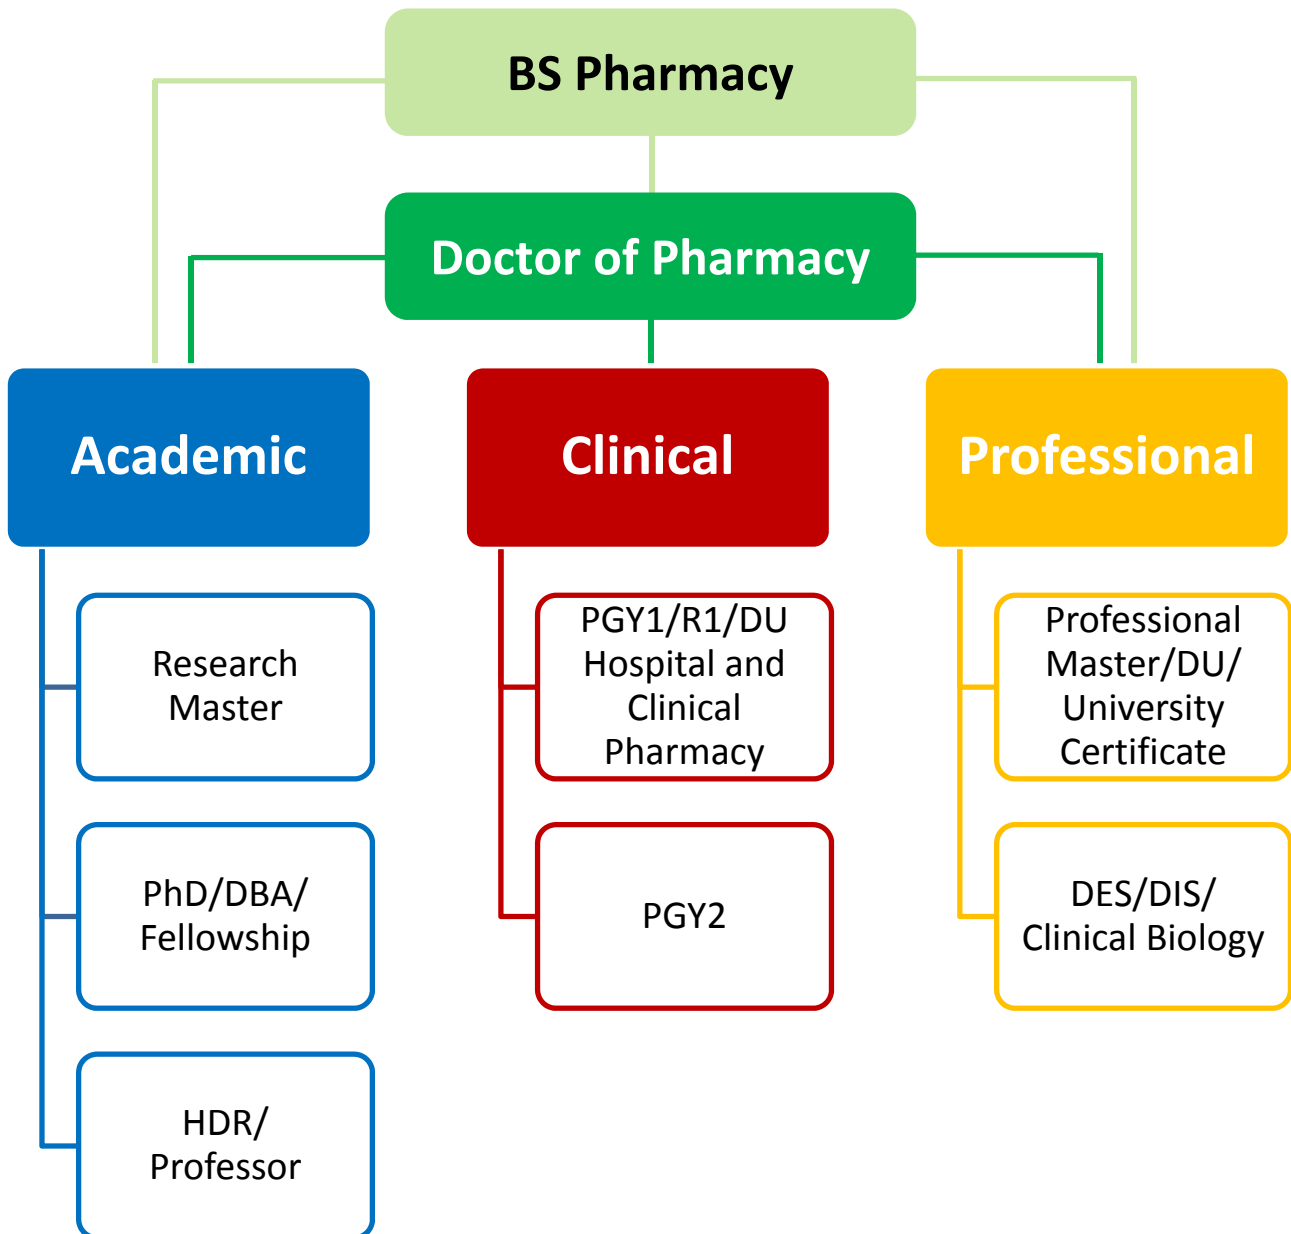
BS Pharmacy

Doctor of Pharmacy

Academic

Research Master

PhD/DBA/ Fellowship

HDR/ Professor

Clinical

PGY1/R1/DU Hospital and Clinical Pharmacy

PGY2

Professional

Professional Master/DU/ University Certificate

DES/DIS/ Clinical Biology